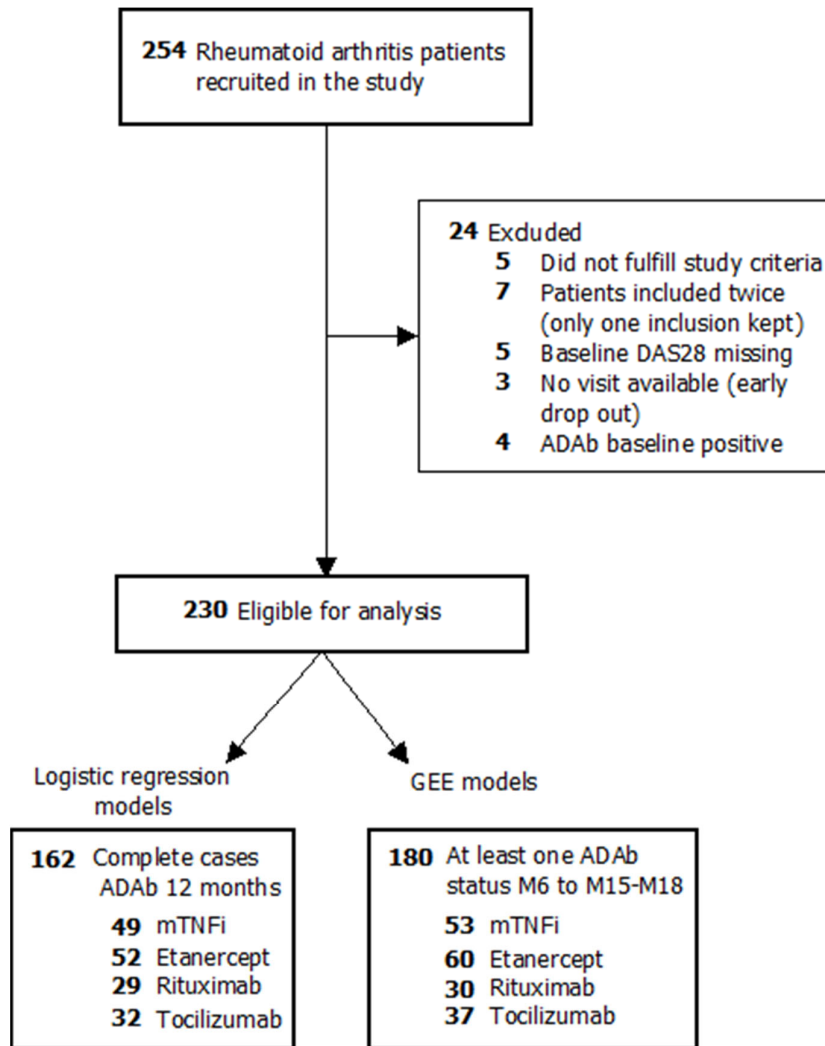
**254** Rheumatoid arthritis patients recruited in the study

**24** Exduded
**5** Did not fulfill study criteria
**7** Patients included twice (only one inclusion kept)
**5** Baseline DAS28 missing
**3** No visit available (early drop out)
**4** ADAb baseline positive

**230** Eligible for analysis

Logistic regression models

GEE models

**162** Complete cases ADAb 12 months
**49** mTNFi
**52** Etanercept
**29** Rituximab
**32** Tocilizumab

**180** At least one ADAb status M6 to M15-M18
**53** mTNFi
**60** Etanercept
**30** Rituximab
**37** Tocilizumab